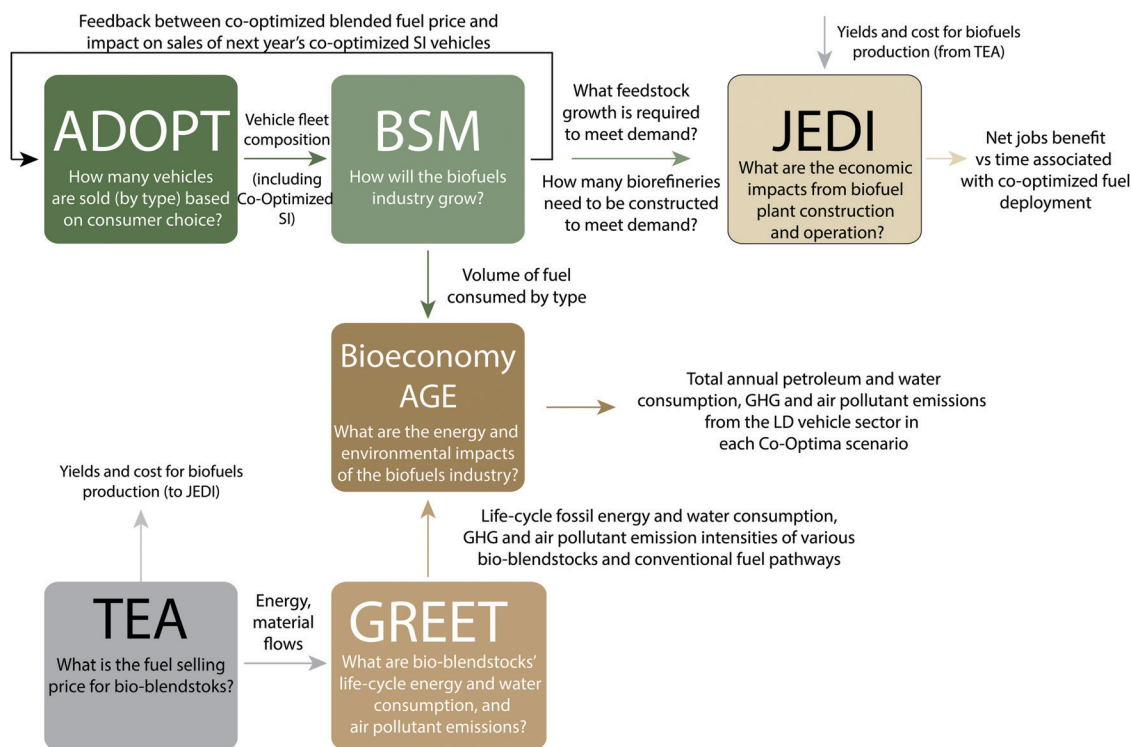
Feedback between co-optimized blended fuel price and impact on sales of next year's co-optimized SI vehicles

Yields and cost for biofuels production (from TEA)

ADOPT
How many vehicles are sold (by type) based on consumer choice?

Vehicle fleet composition (including Co-Optimized SI)

BSM
How will the biofuels industry grow?

What feedstock growth is required to meet demand?

How many biorefineries need to be constructed to meet demand?

JEDI
What are the economic impacts from biofuel plant construction and operation?

Net jobs benefit vs time associated with co-optimized fuel deployment

Volume of fuel consumed by type

Bioeconomy AGE
What are the energy and environmental impacts of the biofuels industry?

Total annual petroleum and water consumption, GHG and air pollutant emissions from the LD vehicle sector in each Co-Optima scenario

Yields and cost for biofuels production (to JEDI)

Life-cycle fossil energy and water consumption, GHG and air pollutant emission intensities of various bio-blendstocks and conventional fuel pathways

TEA
What is the fuel selling price for bio-blendstoks?

Energy, material flows

GREET
What are bio-blendstocks' life-cycle energy and water consumption, and air pollutant emissions?